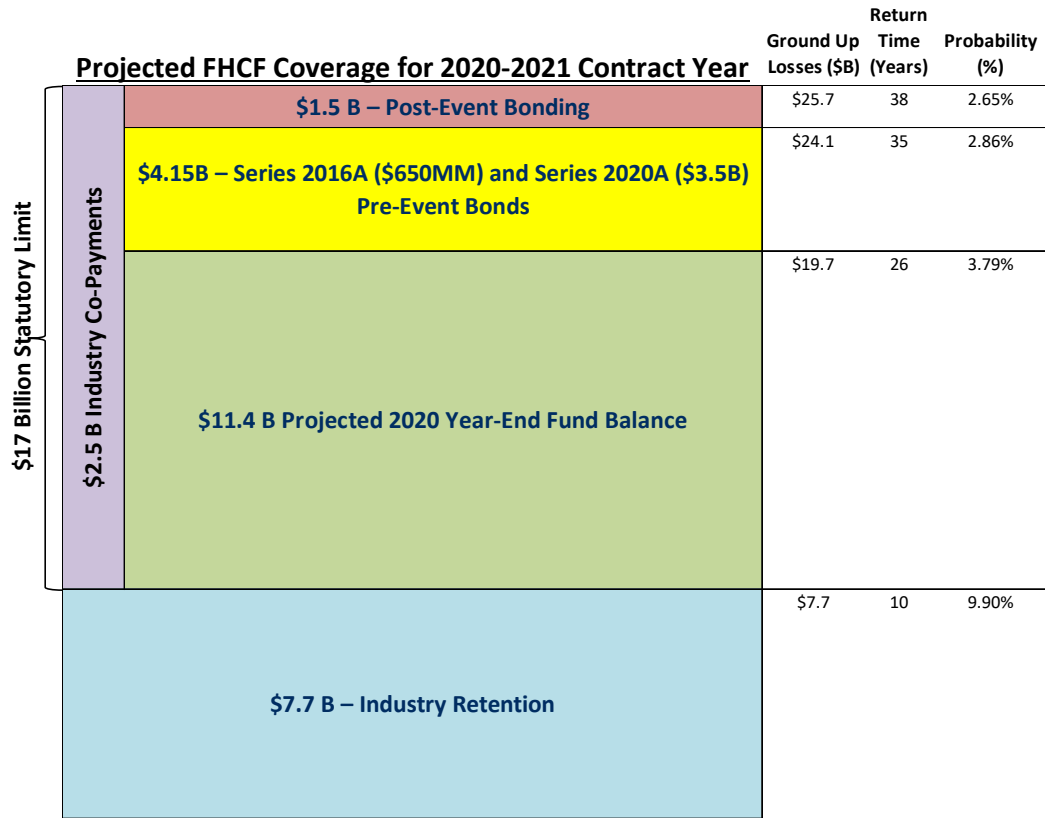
Projected FHCF Coverage for 2020-2021 Contract Year

| Ground Up Losses ($B) | Return Time (Years) | Probability (%) |
|---|---|---|
| $25.7 | 38 | 2.65% |
| $24.1 | 35 | 2.86% |
| $19.7 | 26 | 3.79% |
| $7.7 | 10 | 9.90% |

$17 Billion Statutory Limit

$2.5 B Industry Co-Payments

$1.5 B – Post-Event Bonding

$4.15B – Series 2016A ($650MM) and Series 2020A ($3.5B) Pre-Event Bonds

$11.4 B Projected 2020 Year-End Fund Balance

$7.7 B – Industry Retention